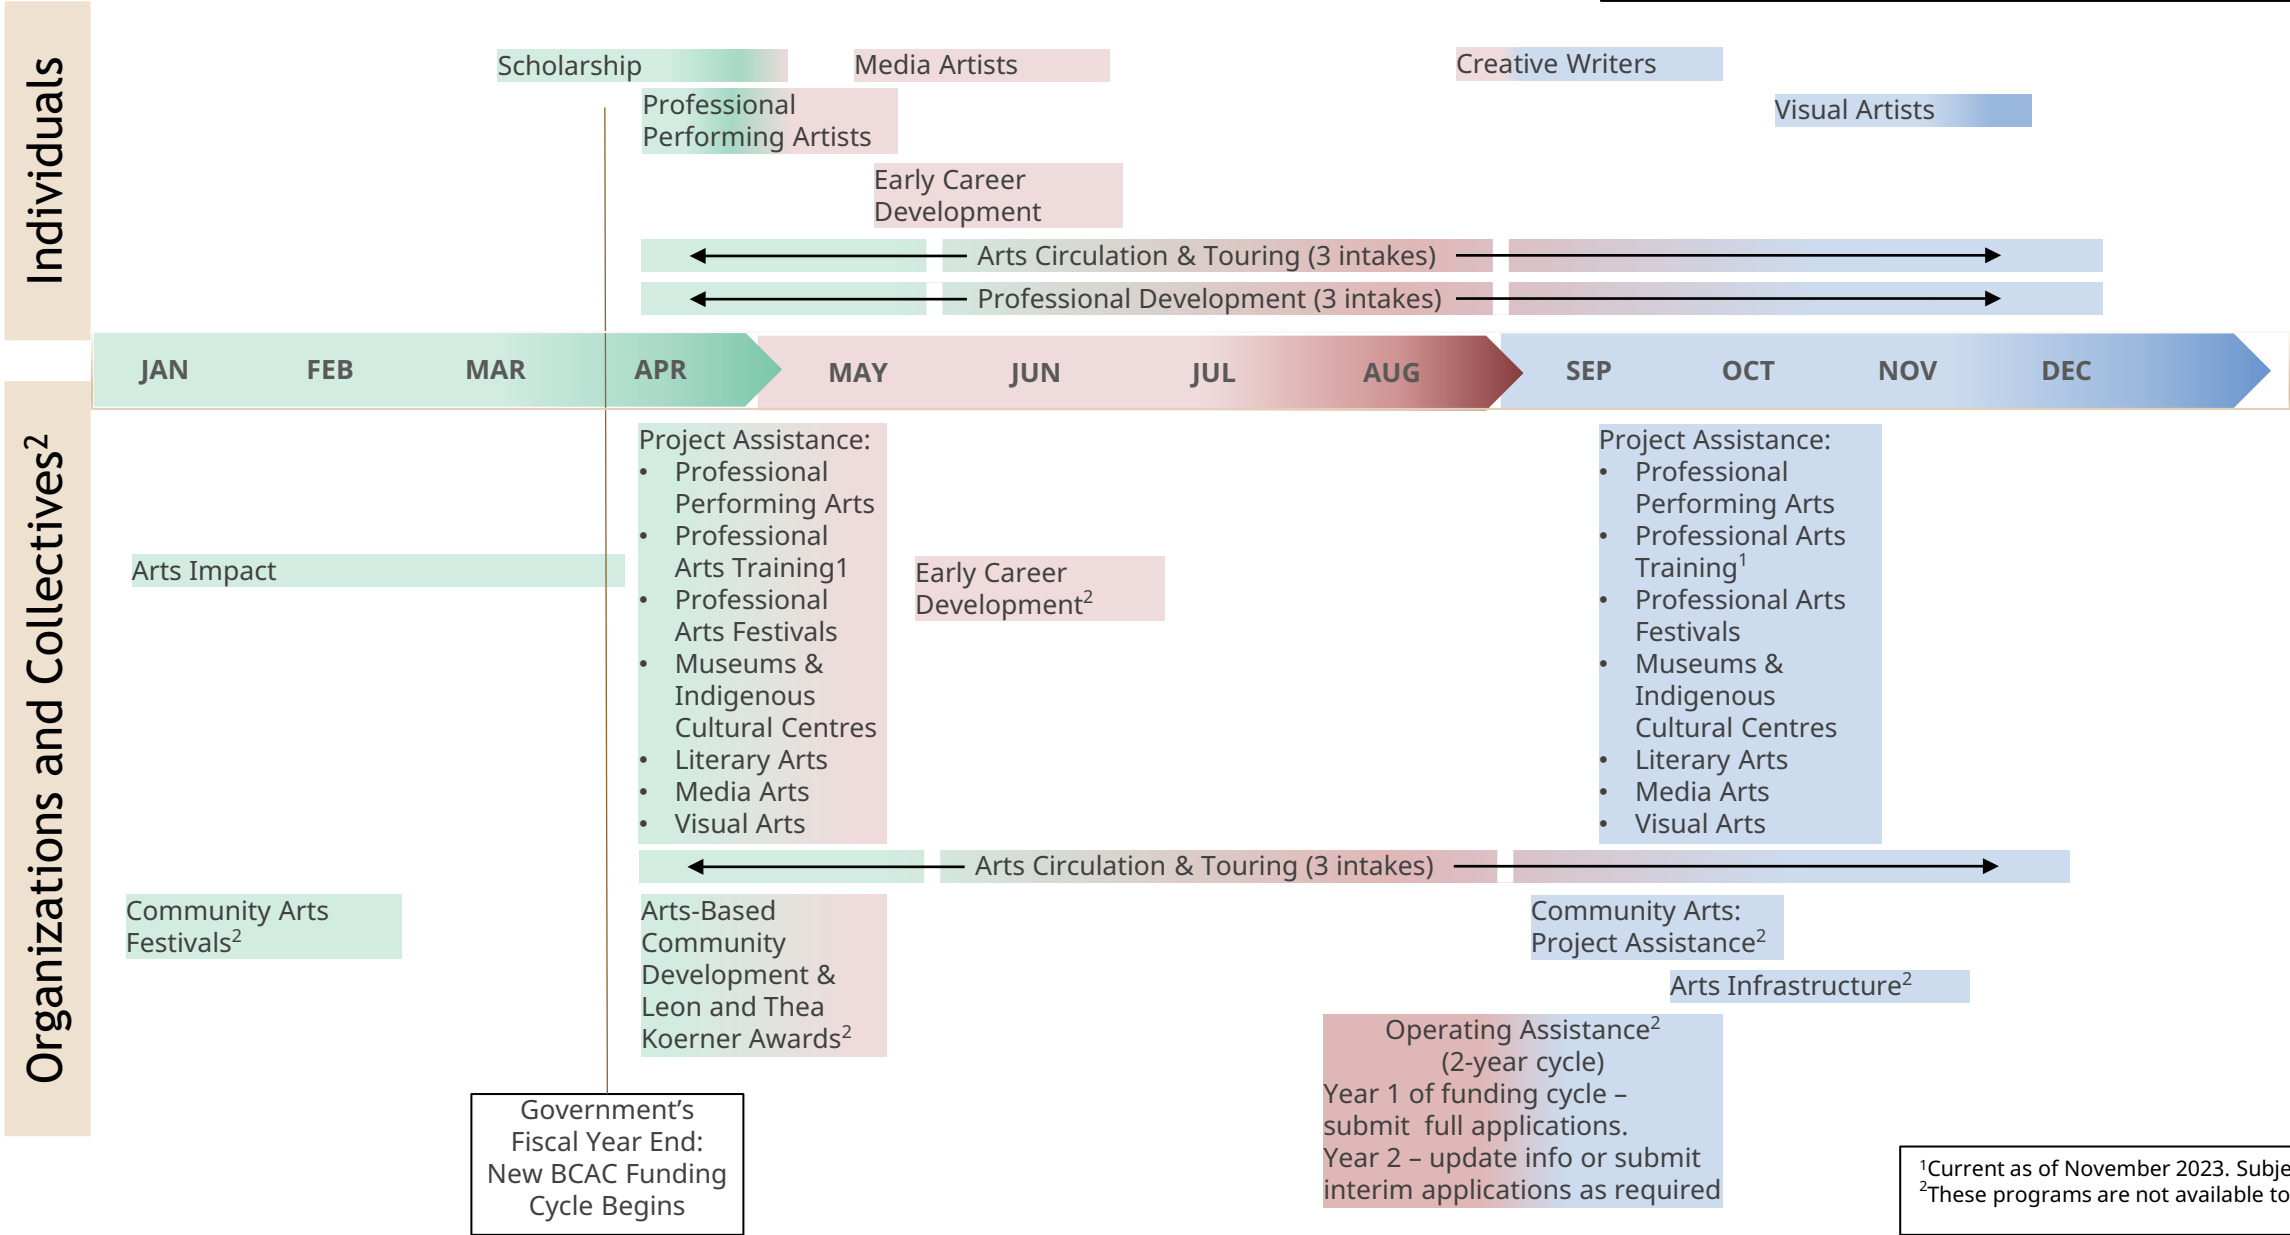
Individuals

Scholarship

Media Artists

Creative Writers

Visual Artists

Professional Performing Artists

Early Career Development

Arts Circulation & Touring (3 intakes)

Professional Development (3 intakes)

JAN FEB MAR APR MAY JUN JUL AUG SEP OCT NOV DEC

Organizations and Collectives$^2$

Arts Impact

Project Assistance:
- Professional Performing Arts
- Professional Arts Training1
- Professional Arts Festivals
- Museums & Indigenous Cultural Centres
- Literary Arts
- Media Arts
- Visual Arts

Early Career Development$^2$

Project Assistance:
- Professional Performing Arts
- Professional Arts Training$^1$
- Professional Arts Festivals
- Museums & Indigenous Cultural Centres
- Literary Arts
- Media Arts
- Visual Arts

Arts Circulation & Touring (3 intakes)

Community Arts Festivals$^2$

Arts-Based Community Development & Leon and Thea Koerner Awards$^2$

Community Arts: Project Assistance$^2$

Arts Infrastructure$^2$

Operating Assistance$^2$
(2-year cycle)
Year 1 of funding cycle – submit full applications.
Year 2 – update info or submit interim applications as required

Government's Fiscal Year End: New BCAC Funding Cycle Begins

$^1$Current as of November 2023. Subje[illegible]
$^2$These programs are not available to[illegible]